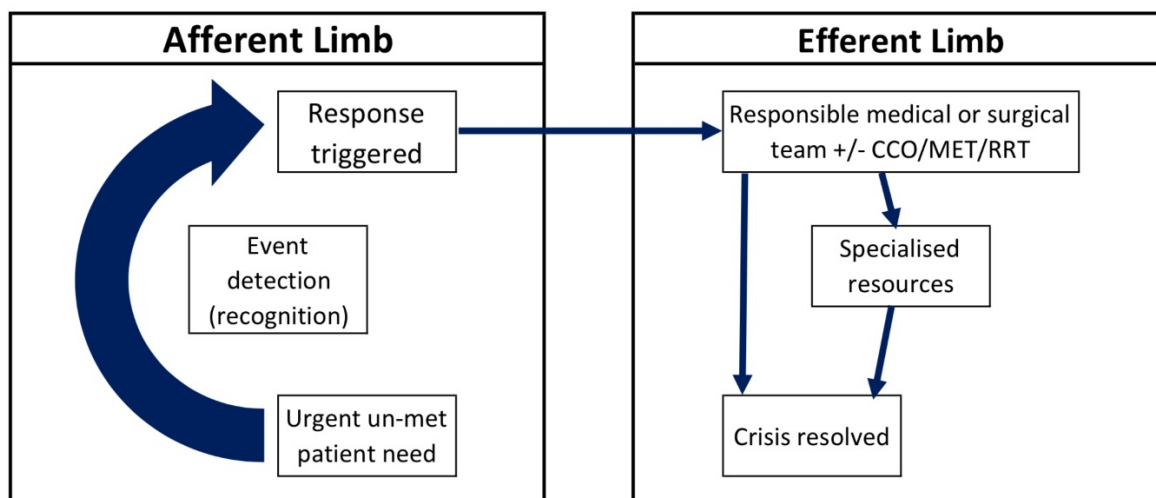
Afferent Limb

Response triggered

Event detection (recognition)

Urgent un-met patient need

Efferent Limb

Responsible medical or surgical team +/- CCO/MET/RRT

Specialised resources

Crisis resolved